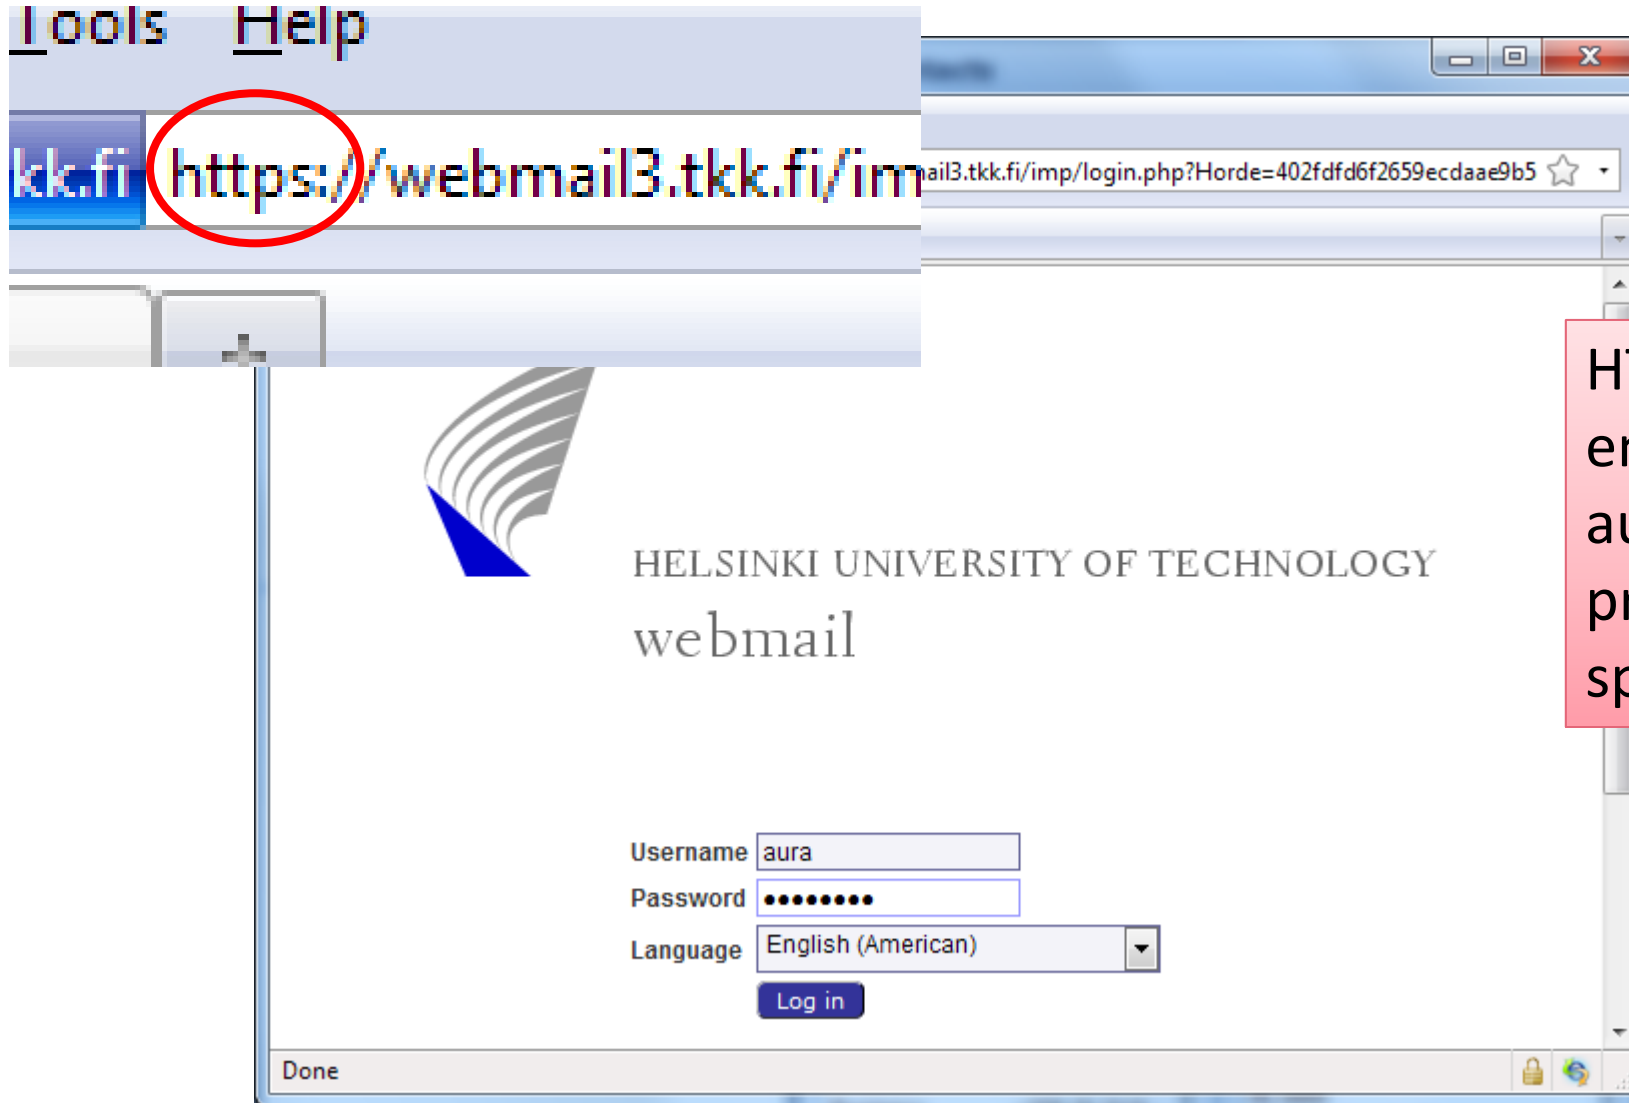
Tools Help

kk.fi https://webmail3.tkk.fi/im

ail3.tkk.fi/imp/login.php?Horde=402fdfd6f2659ecdaae9b5

HT
er
au
pr
sp

HELSINKI UNIVERSITY OF TECHNOLOGY
webmail

Username aura
Password ●●●●●●●●●
Language English (American)
Log in

Done